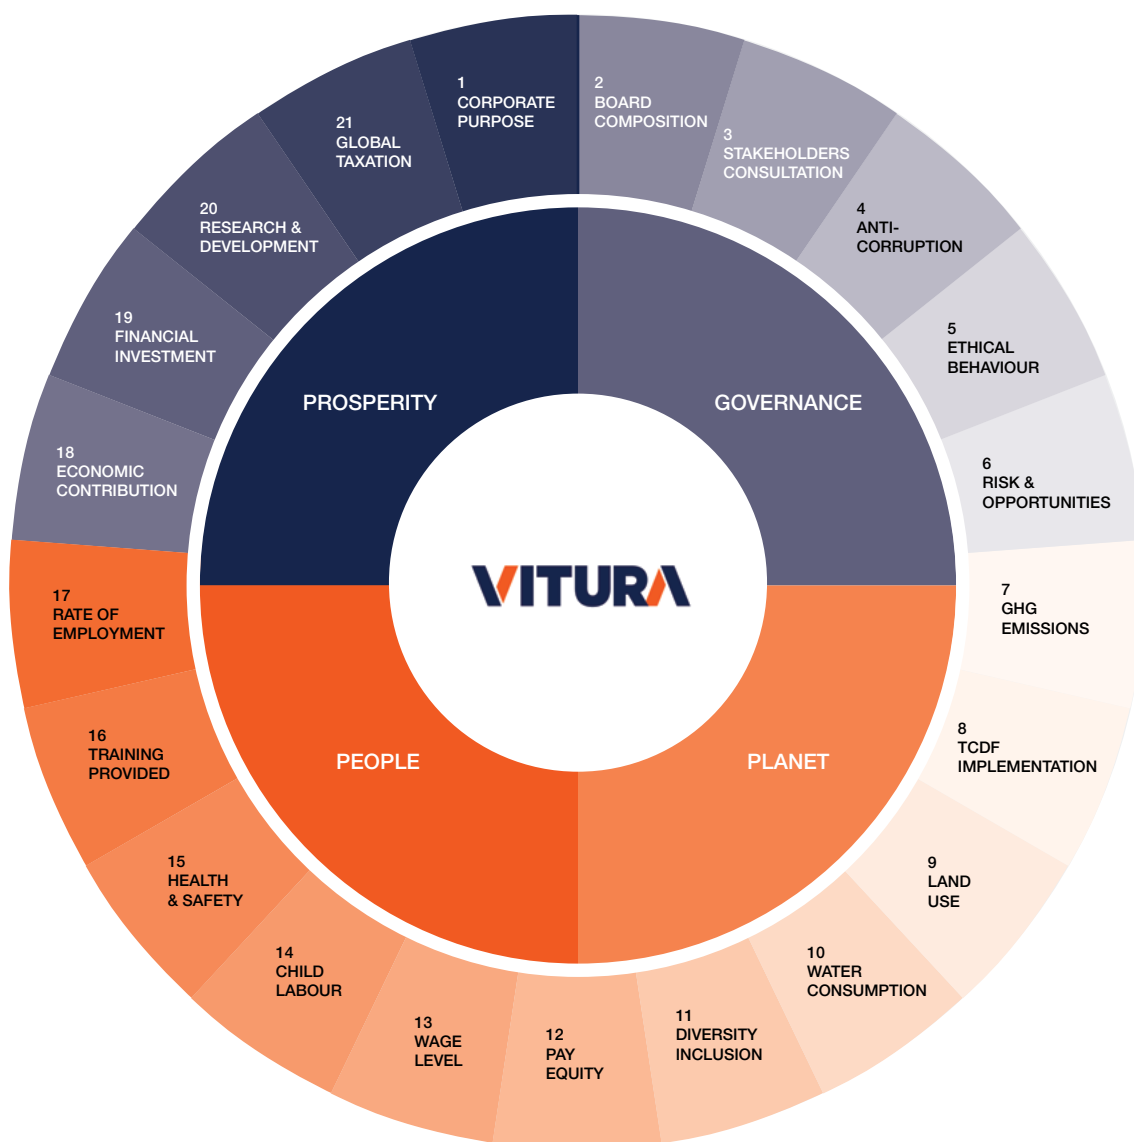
1
CORPORATE PURPOSE

2
BOARD COMPOSITION

3
STAKEHOLDERS CONSULTATION

4
ANTI-CORRUPTION

5
ETHICAL BEHAVIOUR

6
RISK & OPPORTUNITIES

7
GHG EMISSIONS

8
TCDF IMPLEMENTATION

9
LAND USE

10
WATER CONSUMPTION

11
DIVERSITY INCLUSION

12
PAY EQUITY

13
WAGE LEVEL

14
CHILD LABOUR

15
HEALTH & SAFETY

16
TRAINING PROVIDED

17
RATE OF EMPLOYMENT

18
ECONOMIC CONTRIBUTION

19
FINANCIAL INVESTMENT

20
RESEARCH & DEVELOPMENT

21
GLOBAL TAXATION

PROSPERITY

GOVERNANCE

PEOPLE

PLANET

VITURA